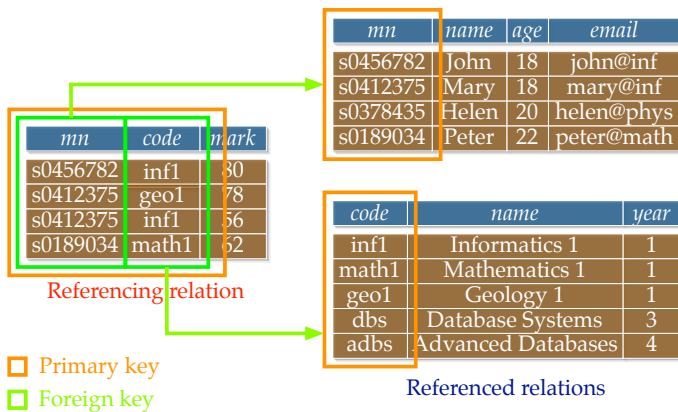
| mn | name | age | email |
|---|---|---|---|
| s0456782 | John | 18 | john@inf |
| s0412375 | Mary | 18 | mary@inf |
| s0378435 | Helen | 20 | helen@phys |
| s0189034 | Peter | 22 | peter@math |

| mn | code | mark |
|---|---|---|
| s0456782 | inf1 | 80 |
| s0412375 | geo1 | 78 |
| s0412375 | inf1 | 56 |
| s0189034 | math1 | 62 |

Referencing relation

| code | name | year |
|---|---|---|
| inf1 | Informatics 1 | 1 |
| math1 | Mathematics 1 | 1 |
| geo1 | Geology 1 | 1 |
| dbs | Database Systems | 3 |
| adbs | Advanced Databases | 4 |

Primary key

Foreign key

Referenced relations